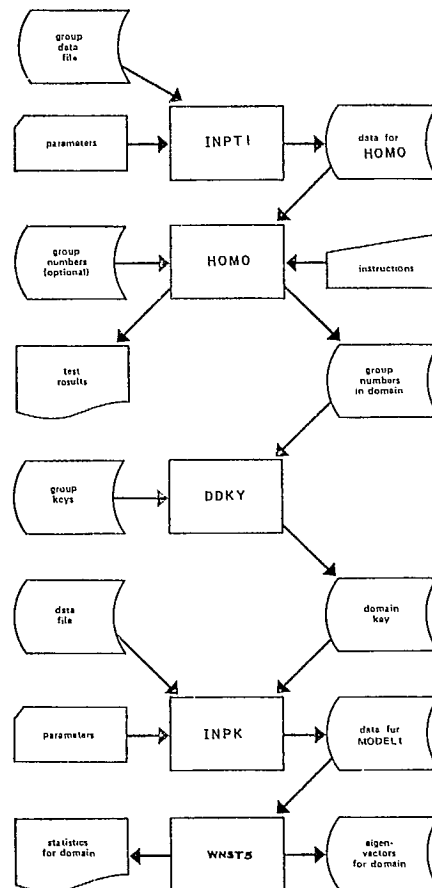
group data file

parameters

INPT1

data for HOMO

group numbers (optional)

HOMO

instructions

test results

group numbers in domain

group keys

DDKY

data file

domain key

parameters

INPK

data fur MODEL1

statistics for domain

WNST5

eigen-vectors for domain